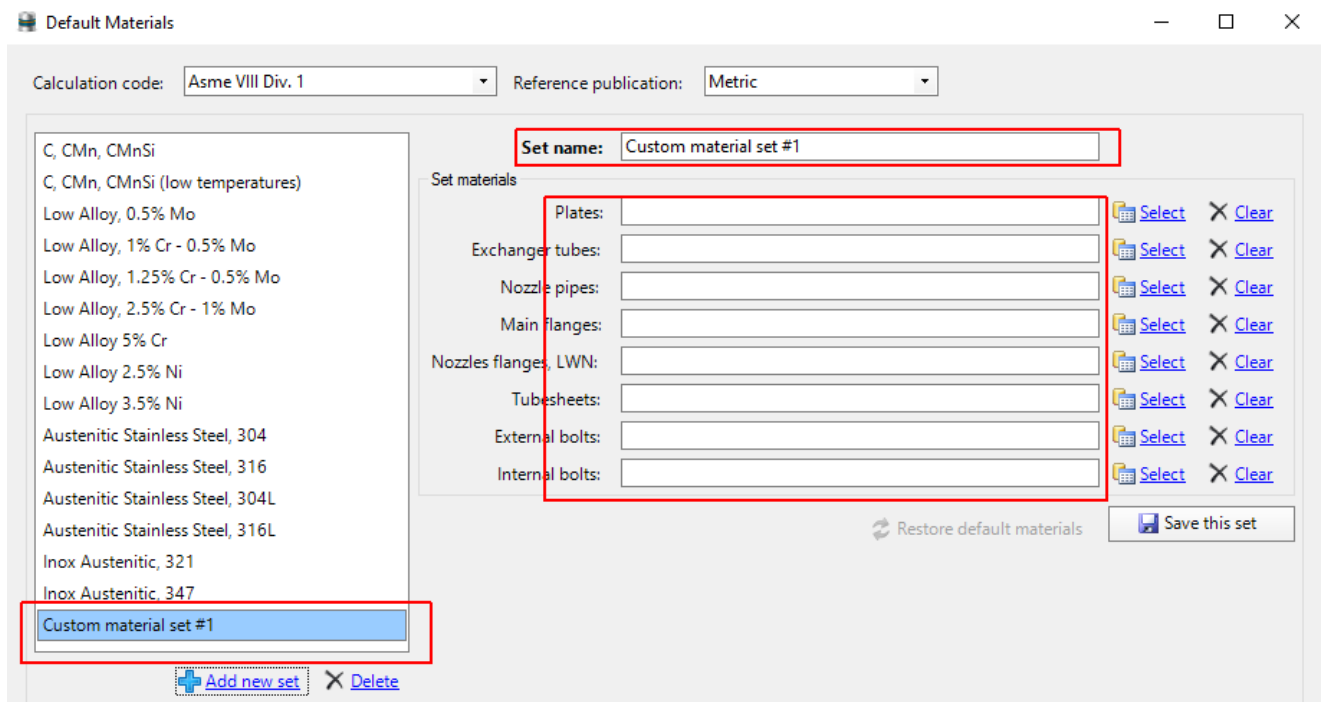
Default Materials

Calculation code: Asme VIII Div. 1
Reference publication: Metric

C, CMn, CMnSi
C, CMn, CMnSi (low temperatures)
Low Alloy, 0.5% Mo
Low Alloy, 1% Cr - 0.5% Mo
Low Alloy, 1.25% Cr - 0.5% Mo
Low Alloy, 2.5% Cr - 1% Mo
Low Alloy 5% Cr
Low Alloy 2.5% Ni
Low Alloy 3.5% Ni
Austenitic Stainless Steel, 304
Austenitic Stainless Steel, 316
Austenitic Stainless Steel, 304L
Austenitic Stainless Steel, 316L
Inox Austenitic, 321
Inox Austenitic, 347
Custom material set #1

Add new set
Delete

Set name: Custom material set #1

Set materials

Plates: Select Clear
Exchanger tubes: Select Clear
Nozzle pipes: Select Clear
Main flanges: Select Clear
Nozzles flanges, LWN: Select Clear
Tubesheets: Select Clear
External bolts: Select Clear
Internal bolts: Select Clear

Restore default materials
Save this set